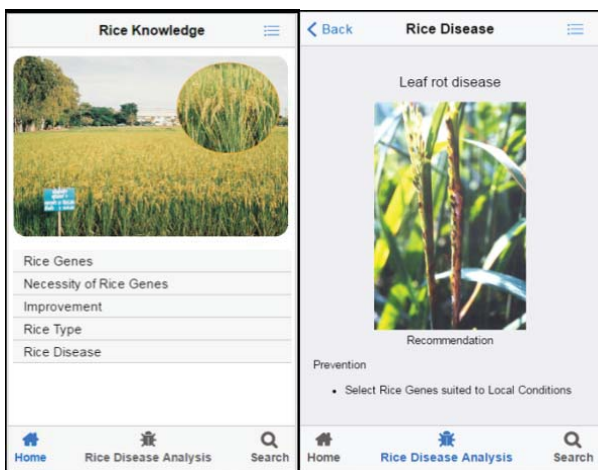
Rice Knowledge

Rice Genes
Necessity of Rice Genes
Improvement
Rice Type
Rice Disease

Home Rice Disease Analysis Search

< Back Rice Disease

Leaf rot disease

Recommendation

Prevention

- Select Rice Genes suited to Local Conditions

Home Rice Disease Analysis Search